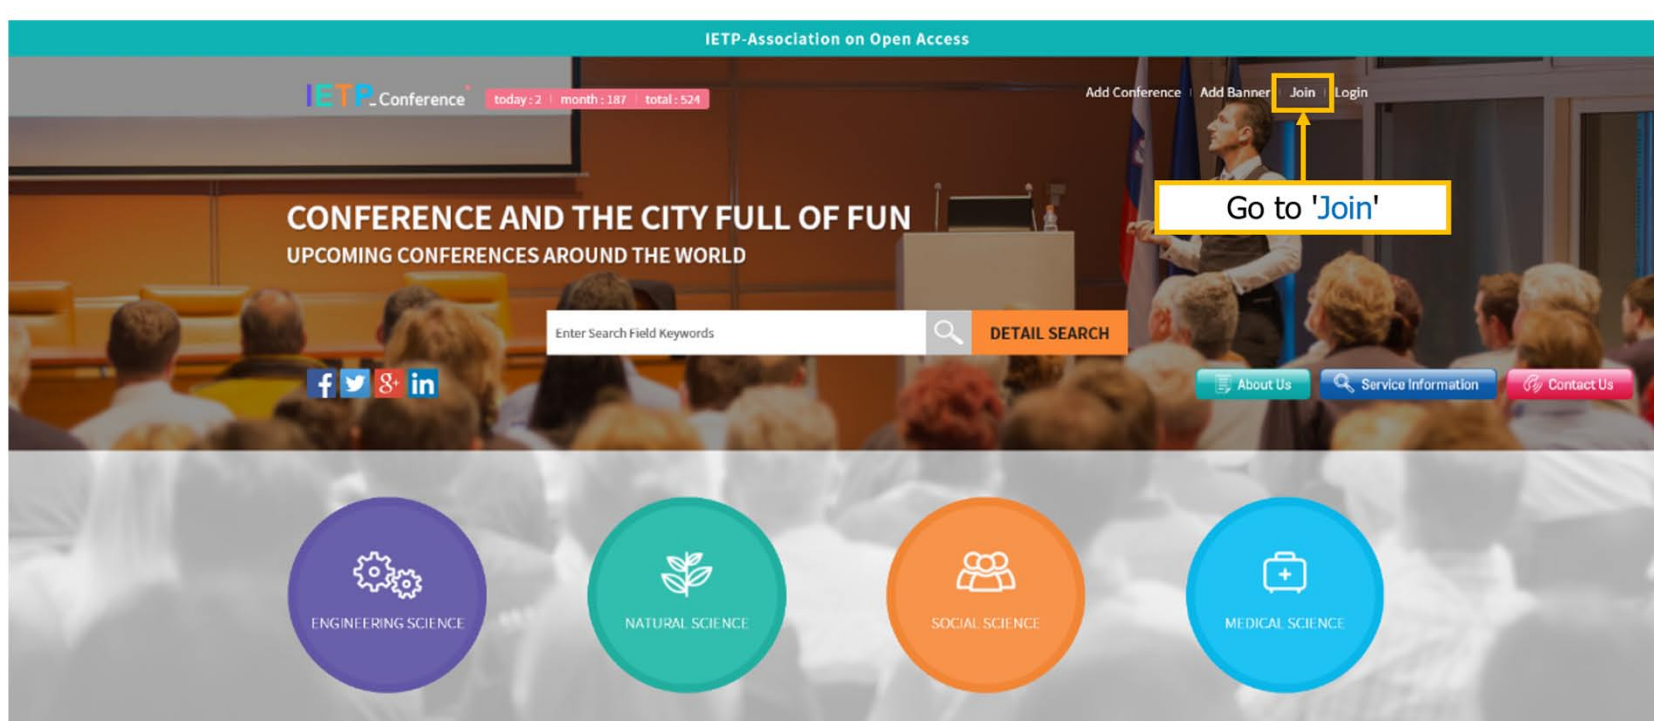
IETP-Association on Open Access

IETP_Conference today : 2 | month : 187 | total : 524

Add Conference | Add Banner | Join | Login

Go to 'Join'

CONFERENCE AND THE CITY FULL OF FUN
UPCOMING CONFERENCES AROUND THE WORLD

Enter Search Field Keywords

DETAIL SEARCH

f
in

About Us
Service Information
Contact Us

ENGINEERING SCIENCE
NATURAL SCIENCE
SOCIAL SCIENCE
MEDICAL SCIENCE